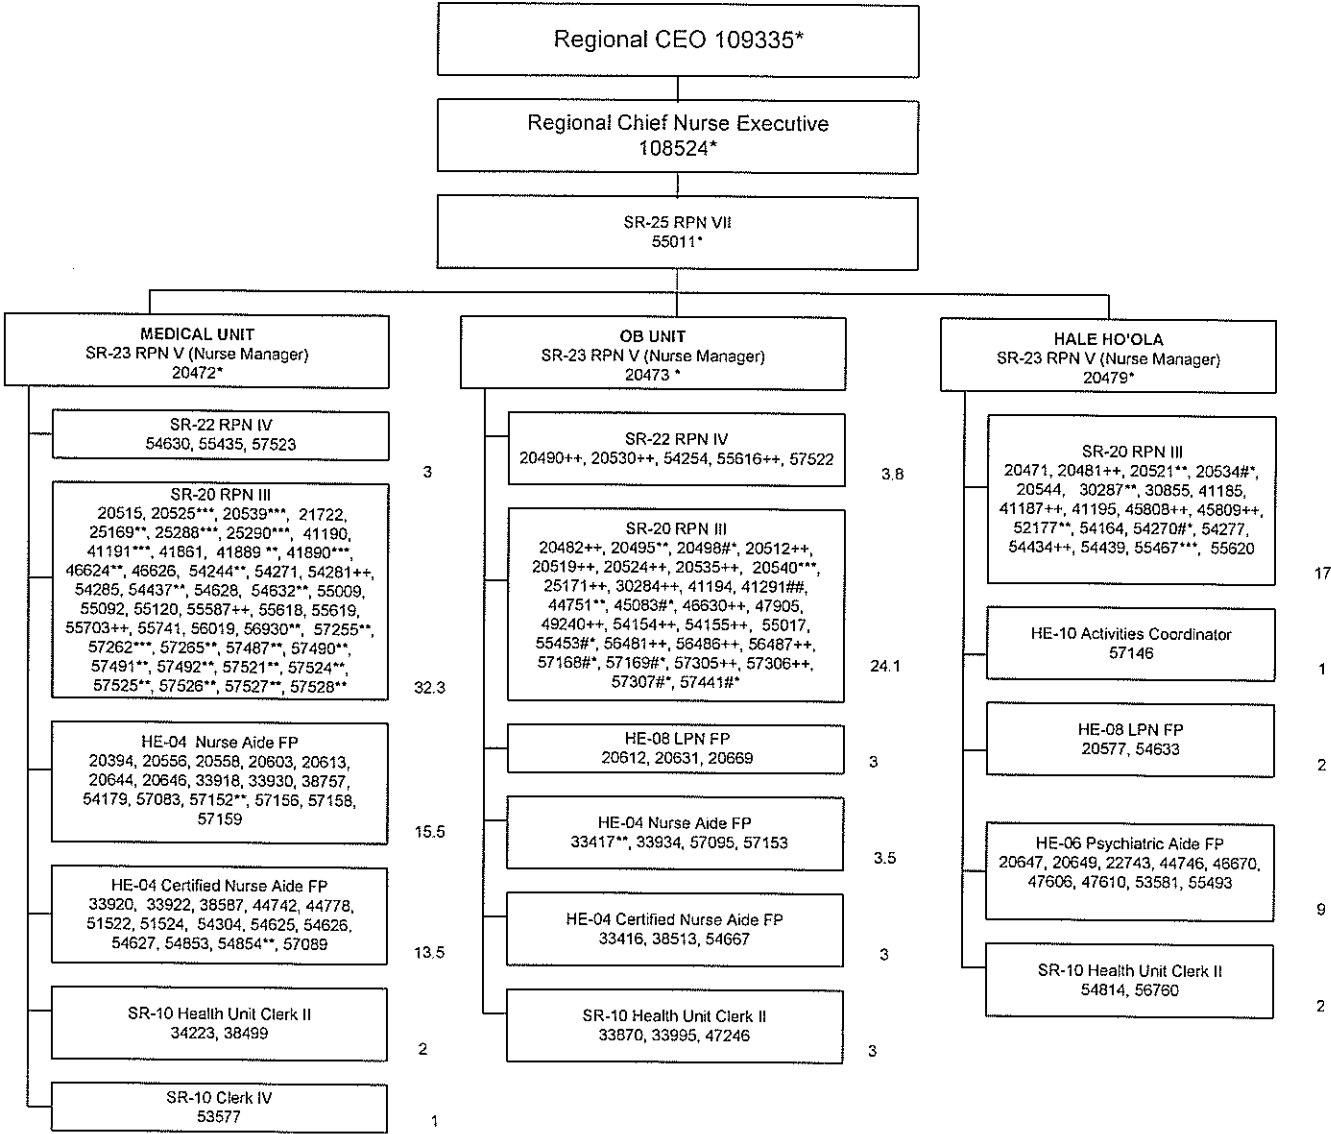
Regional CEO 109335*

Regional Chief Nurse Executive
108524*

SR-25 RPN VII
55011*

MEDICAL UNIT
SR-23 RPN V (Nurse Manager)
20472*

SR-22 RPN IV
54630, 55435, 57523

3

SR-20 RPN III
20515, 20525***, 20539***, 21722, 25169**, 25288***, 25290***, 41190, 41191***, 41861, 41889 **, 41890***, 46624**, 46626, 54244**, 54271, 54281++, 54285, 54437**, 54628, 54632**, 55009, 55092, 55120, 55587++, 55618, 55619, 55703++, 55741, 56019, 56930**, 57255**, 57262***, 57265**, 57487**, 57490**, 57491**, 57492**, 57521**, 57524**, 57525**, 57526**, 57527**, 57528**

32.3

HE-04 Nurse Aide FP
20394, 20556, 20558, 20603, 20613, 20644, 20646, 33918, 33930, 38757, 54179, 57083, 57152**, 57156, 57158, 57159

15.5

HE-04 Certified Nurse Aide FP
33920, 33922, 38587, 44742, 44778, 51522, 51524, 54304, 54625, 54626, 54627, 54853, 54854**, 57089

13.5

SR-10 Health Unit Clerk II
34223, 38499

2

SR-10 Clerk IV
53577

1

OB UNIT
SR-23 RPN V (Nurse Manager)
20473 *

SR-22 RPN IV
20490++, 20530++, 54254, 55616++, 57522

3.8

SR-20 RPN III
20482++, 20495**, 20498#*, 20512++, 20519++, 20524++, 20535++, 20540***, 25171++, 30284++, 41194, 41291##, 44751**, 45083#*, 46630++, 47905, 49240++, 54154++, 54155++, 55017, 55453#*, 56481++, 56486++, 56487++, 57168#*, 57169#*, 57305++, 57306++, 57307#*, 57441#*

24.1

HE-08 LPN FP
20612, 20631, 20669

3

HE-04 Nurse Aide FP
33417**, 33934, 57095, 57153

3.5

HE-04 Certified Nurse Aide FP
33416, 38513, 54667

3

SR-10 Health Unit Clerk II
33870, 33995, 47246

3

HALE HO'OLA
SR-23 RPN V (Nurse Manager)
20479*

SR-20 RPN III
20471, 20481++, 20521**, 20534#*, 20544, 30287**, 30855, 41185, 41187++, 41195, 45808++, 45809++, 52177**, 54164, 54270#*, 54277, 54434++, 54439, 55467***, 55620

17

HE-10 Activities Coordinator
57146

1

HE-08 LPN FP
20577, 54633

2

HE-06 Psychiatric Aide FP
20647, 20649, 22743, 44746, 46670, 47606, 47610, 53581, 55493

9

SR-10 Health Unit Clerk II
54814, 56760

2